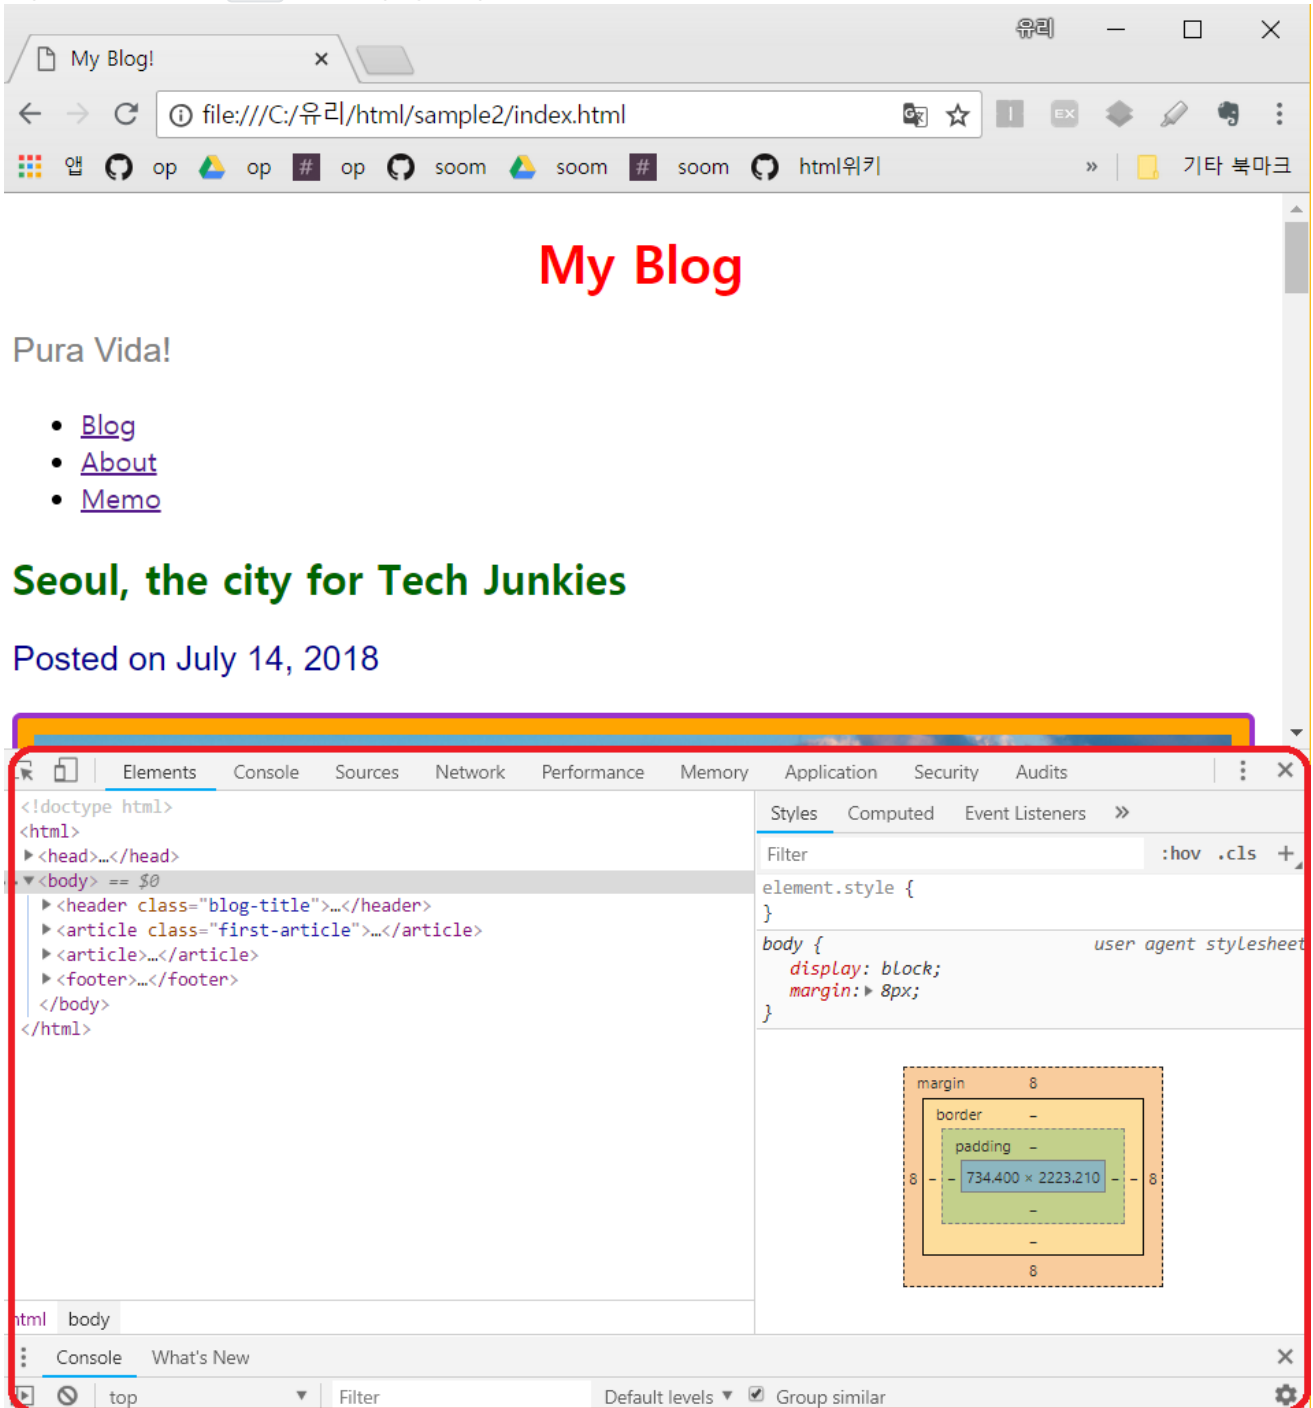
유리

My Blog! ×

file:///C:/유리/html/sample2/index.html

앱 op op op soom soom soom html위키 » 기타 북마크

My Blog

Pura Vida!

- Blog
- About
- Memo

Seoul, the city for Tech Junkies

Posted on July 14, 2018

Elements Console Sources Network Performance Memory Application Security Audits

<!doctype html>
<html>
<head>…</head>
<body> == $0
<header class="blog-title">…</header>
<article class="first-article">…</article>
<article>…</article>
<footer>…</footer>
</body>
</html>

Styles Computed Event Listeners »

Filter :hov .cls +

element.style {
}

body { user agent stylesheet
display: block;
margin: 8px;
}

margin 8
border –
padding –
8 – – 734.400 × 2223.210 – – 8
–
–
8

html body

Console What's New

top Filter Default levels Group similar